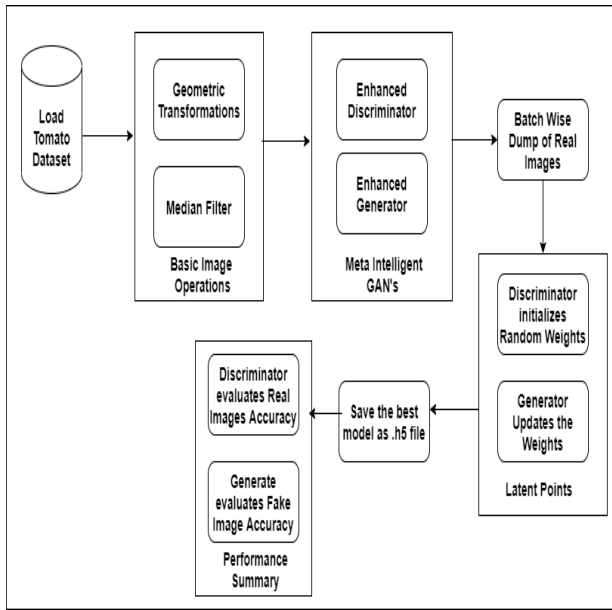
Load Tomato Dataset

Geometric Transformations

Median Filter

Basic Image Operations

Enhanced Discriminator

Enhanced Generator

Meta Intelligent GAN's

Batch Wise Dump of Real Images

Discriminator initializes Random Weights

Generator Updates the Weights

Latent Points

Save the best model as .h5 file

Discriminator evaluates Real Images Accuracy

Generate evaluates Fake Image Accuracy

Performance Summary